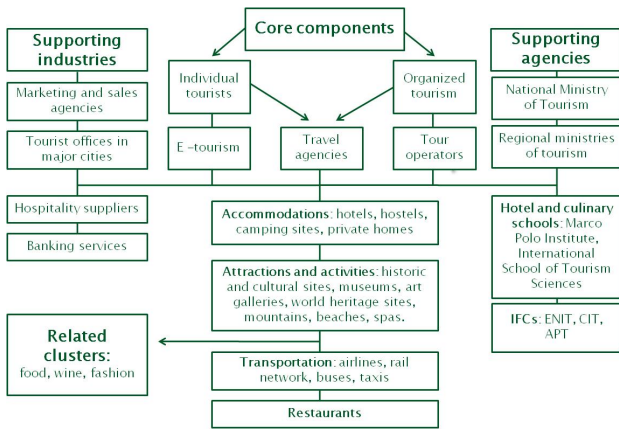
Core components

Supporting industries

Marketing and sales agencies

Tourist offices in major cities

Hospitality suppliers

Banking services

Individual tourists

E –tourism

Travel agencies

Organized tourism

Tour operators

Supporting agencies

National Ministry of Tourism

Regional ministries of tourism

Hotel and culinary schools: Marco Polo Institute, International School of Tourism Sciences

IFCs: ENIT, CIT, APT

Accommodations: hotels, hostels, camping sites, private homes

Attractions and activities: historic and cultural sites, museums, art galleries, world heritage sites, mountains, beaches, spas.

Related clusters: food, wine, fashion

Transportation: airlines, rail network, buses, taxis

Restaurants